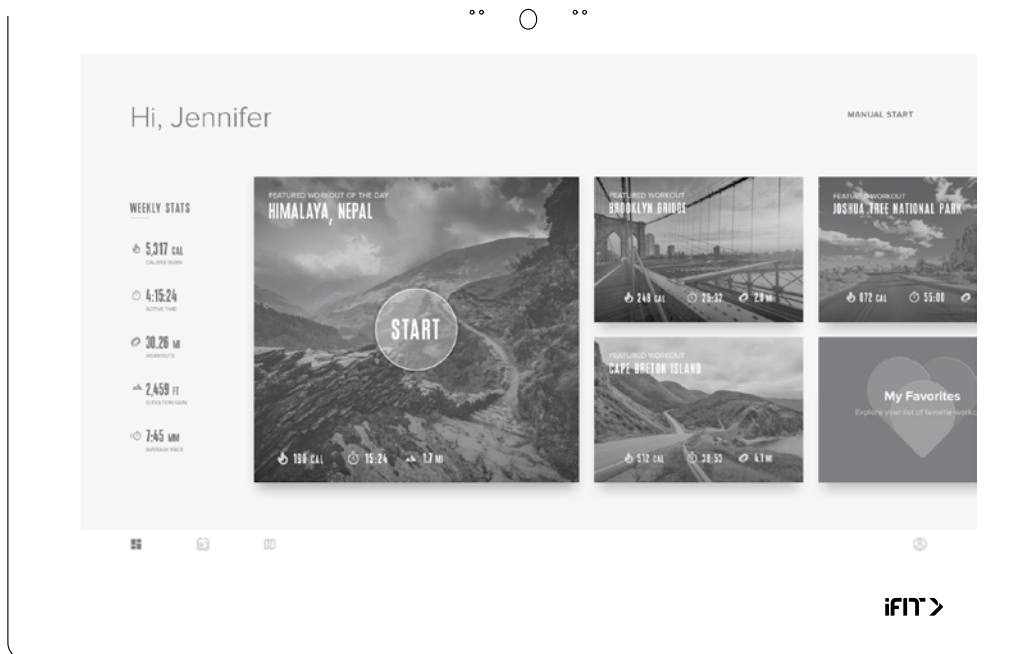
Hi, Jennifer

MANUAL START

WEEKLY STATS

5,317 CAL
CALORIE BURN

4:15:24
ACTIVE TIME

30.26 MI
WORKOUTS

2,459 FT
ELEVATION GAIN

7:45 MM
AVERAGE PACE

FEATURED WORKOUT OF THE DAY
HIMALAYA, NEPAL

START

196 CAL 15:24 1.7 MI

FEATURED WORKOUT
BROOKLYN BRIDGE

248 CAL 25:32 2.9 MI

FEATURED WORKOUT
JOSHUA TREE NATIONAL PARK

872 CAL 55:00

FEATURED WORKOUT
CAPE BRETON ISLAND

512 CAL 38:53 4.1 MI

My Favorites
Explore your list of favorite work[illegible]

iFIT